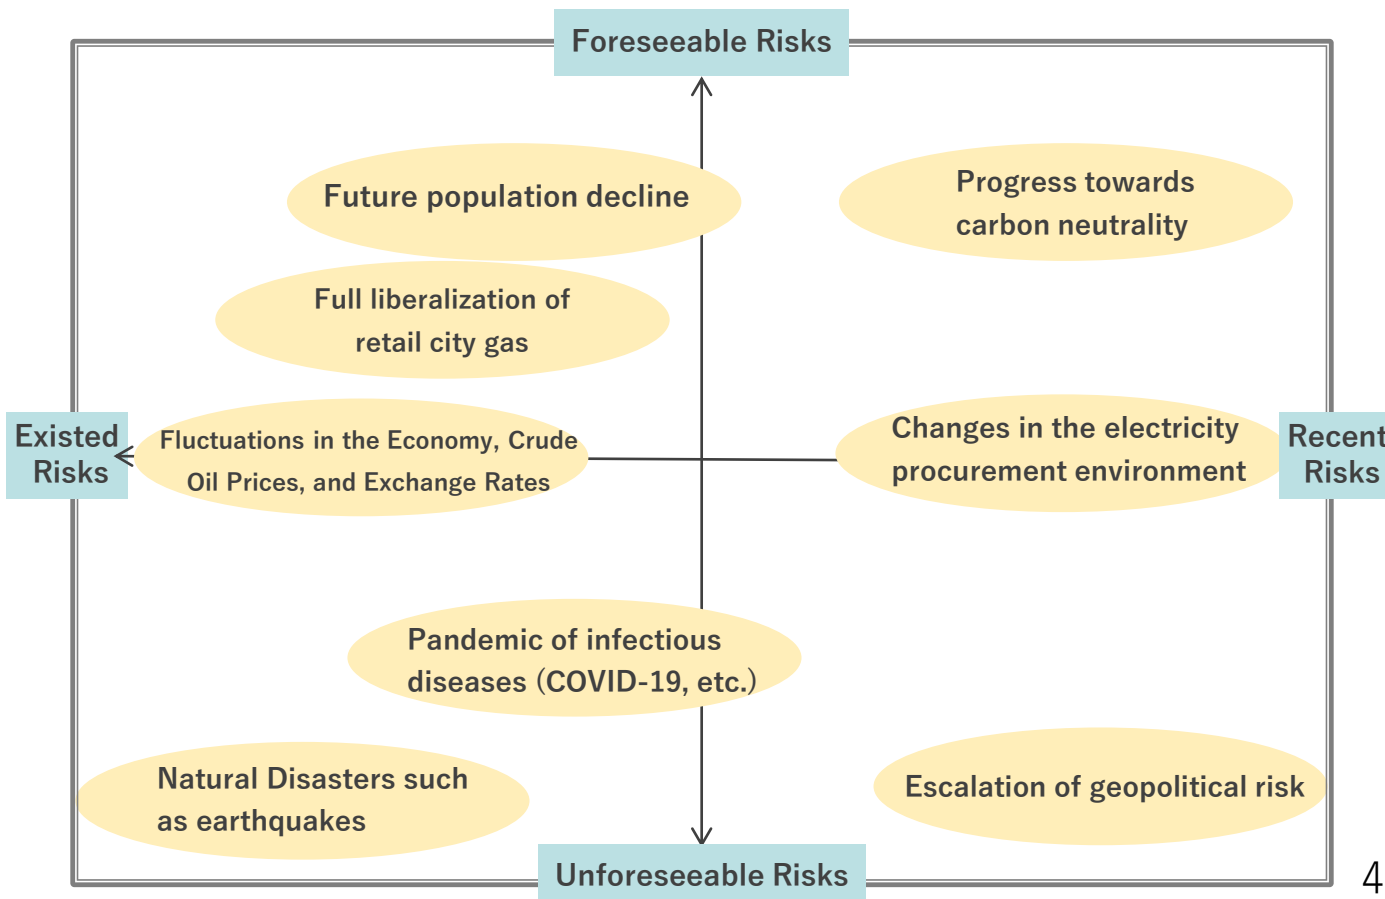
Foreseeable Risks

Future population decline

Progress towards carbon neutrality

Full liberalization of retail city gas

Existed Risks

Fluctuations in the Economy, Crude Oil Prices, and Exchange Rates

Changes in the electricity procurement environment

Recent Risks

Pandemic of infectious diseases (COVID-19, etc.)

Natural Disasters such as earthquakes

Escalation of geopolitical risk

Unforeseeable Risks

4